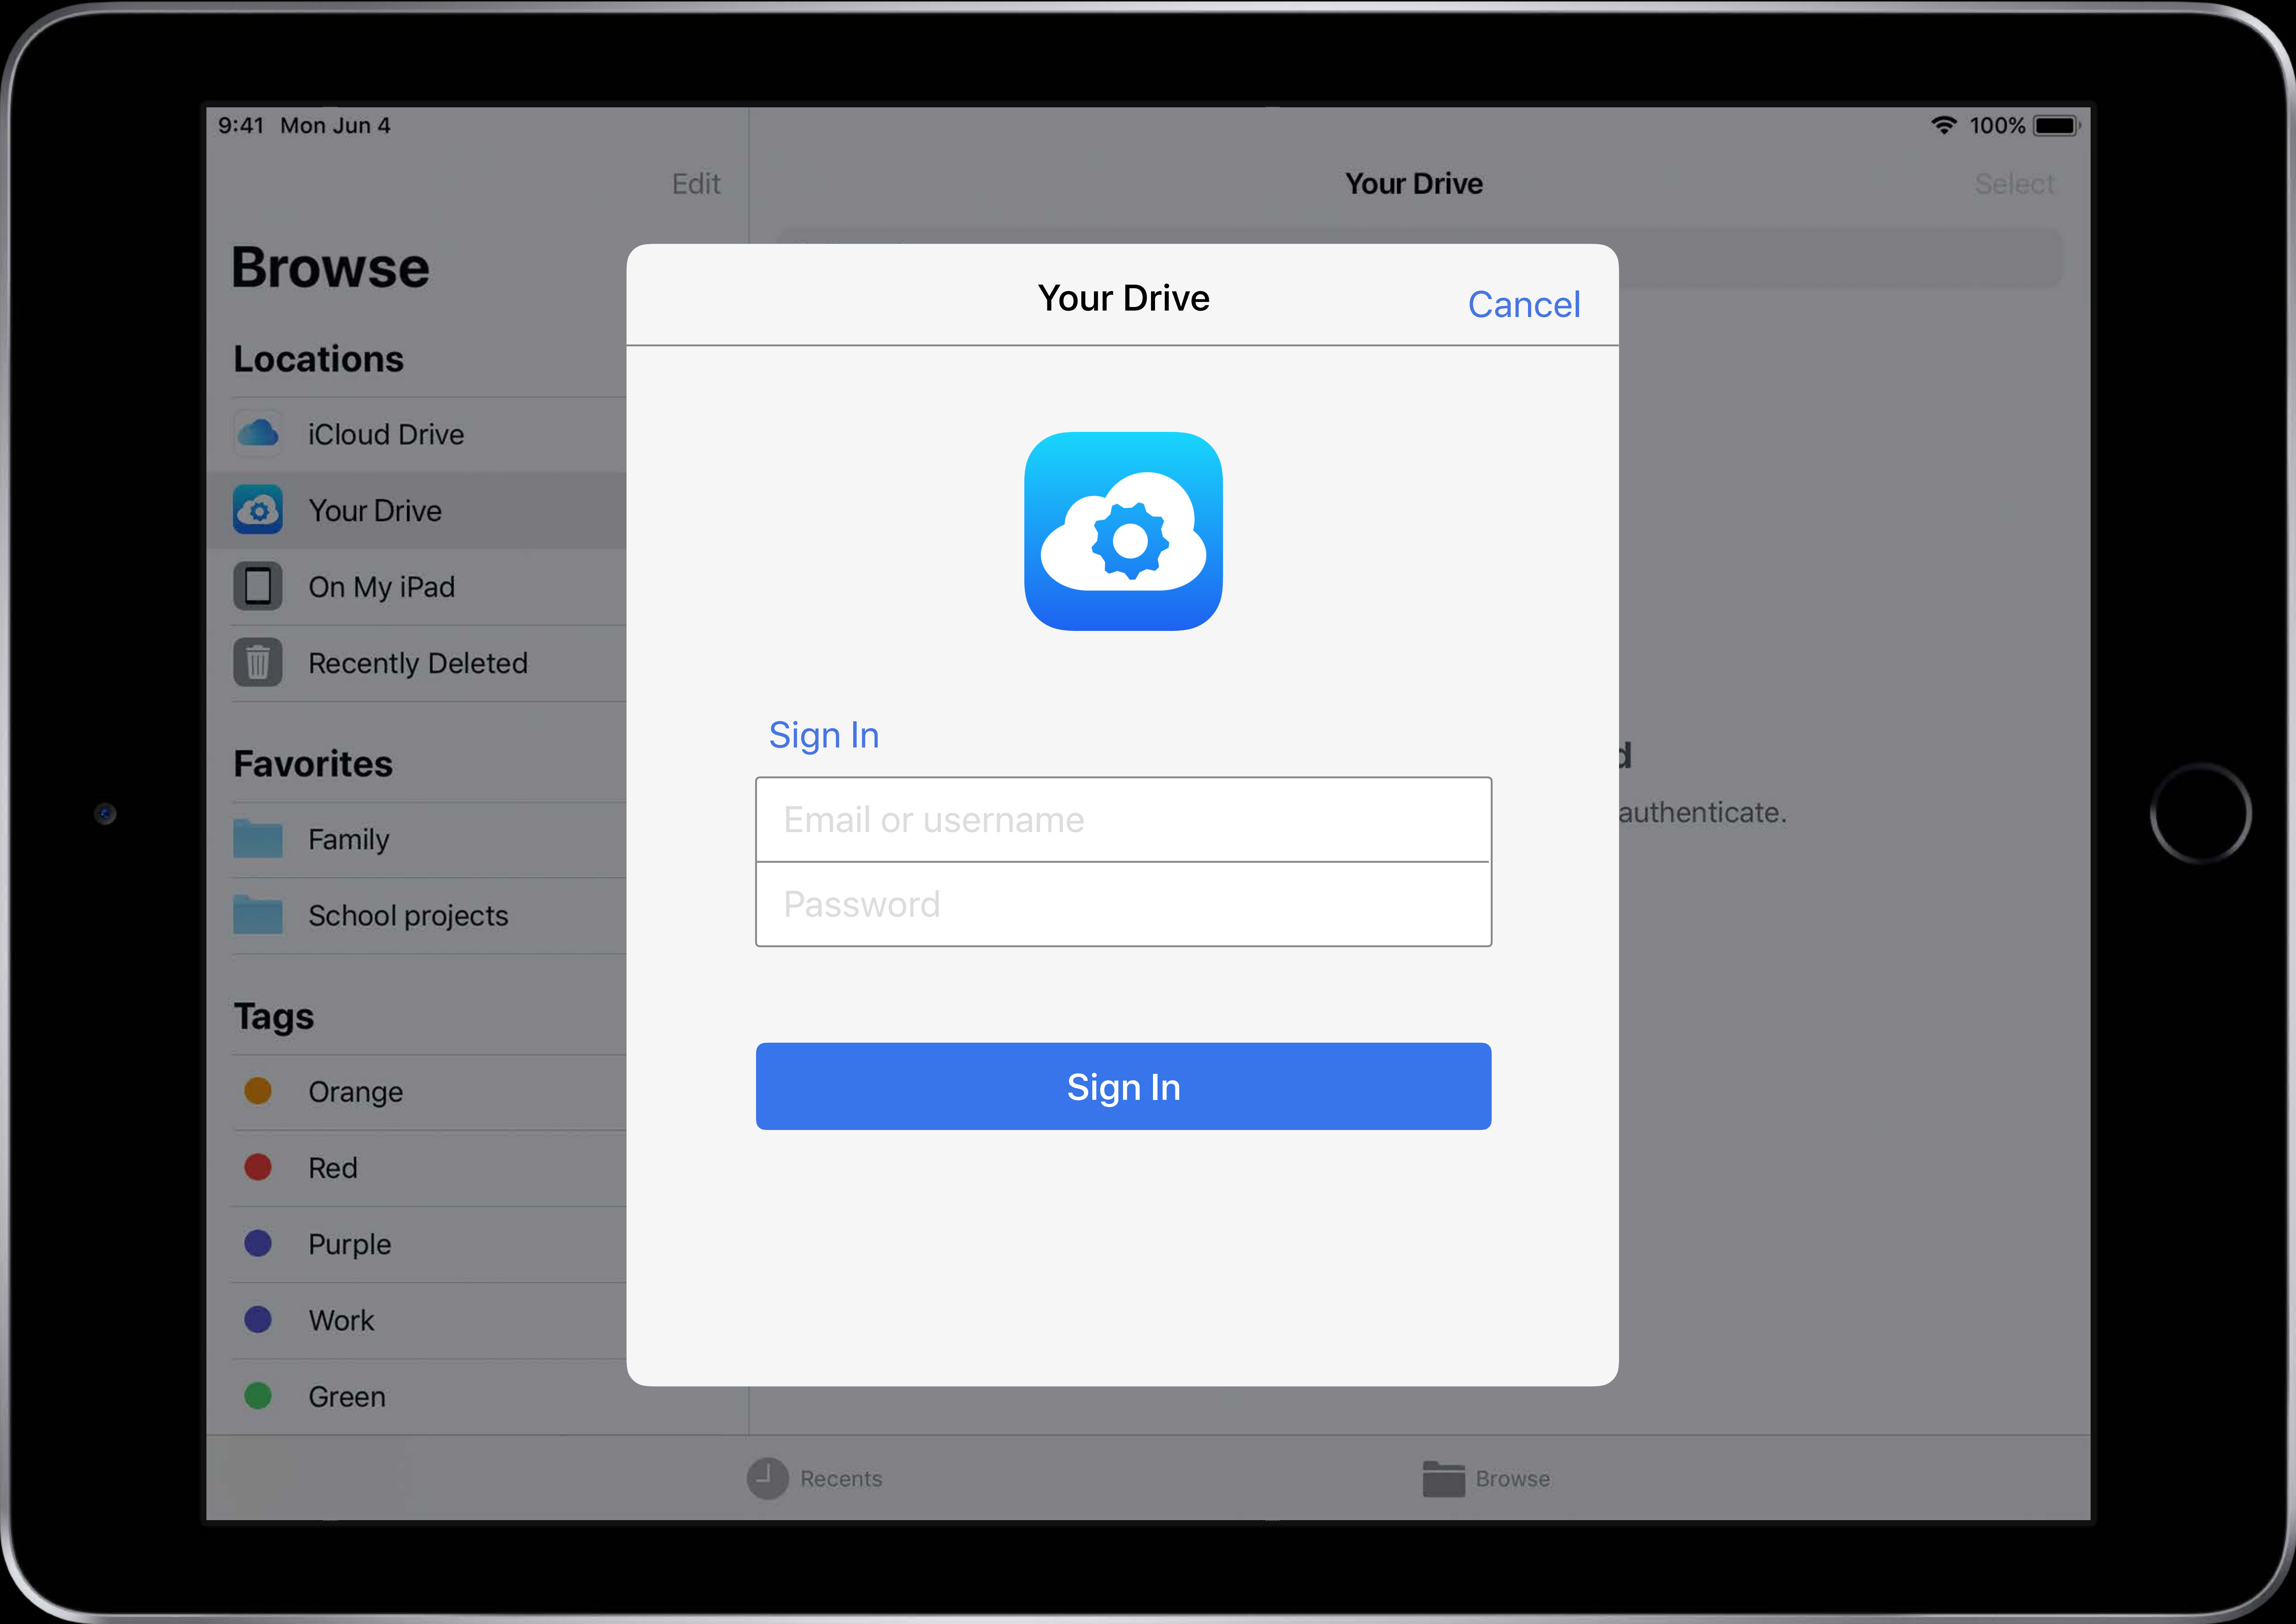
9:41 Mon Jun 4

100%

Edit

Your Drive

Select

Browse

Locations

iCloud Drive

Your Drive

On My iPad

Recently Deleted

Favorites

Family

School projects

Tags

Orange

Red

Purple

Work

Green

Your Drive

Cancel

Sign In

Email or username

Password

Sign In

d

authenticate.

Recents

Browse